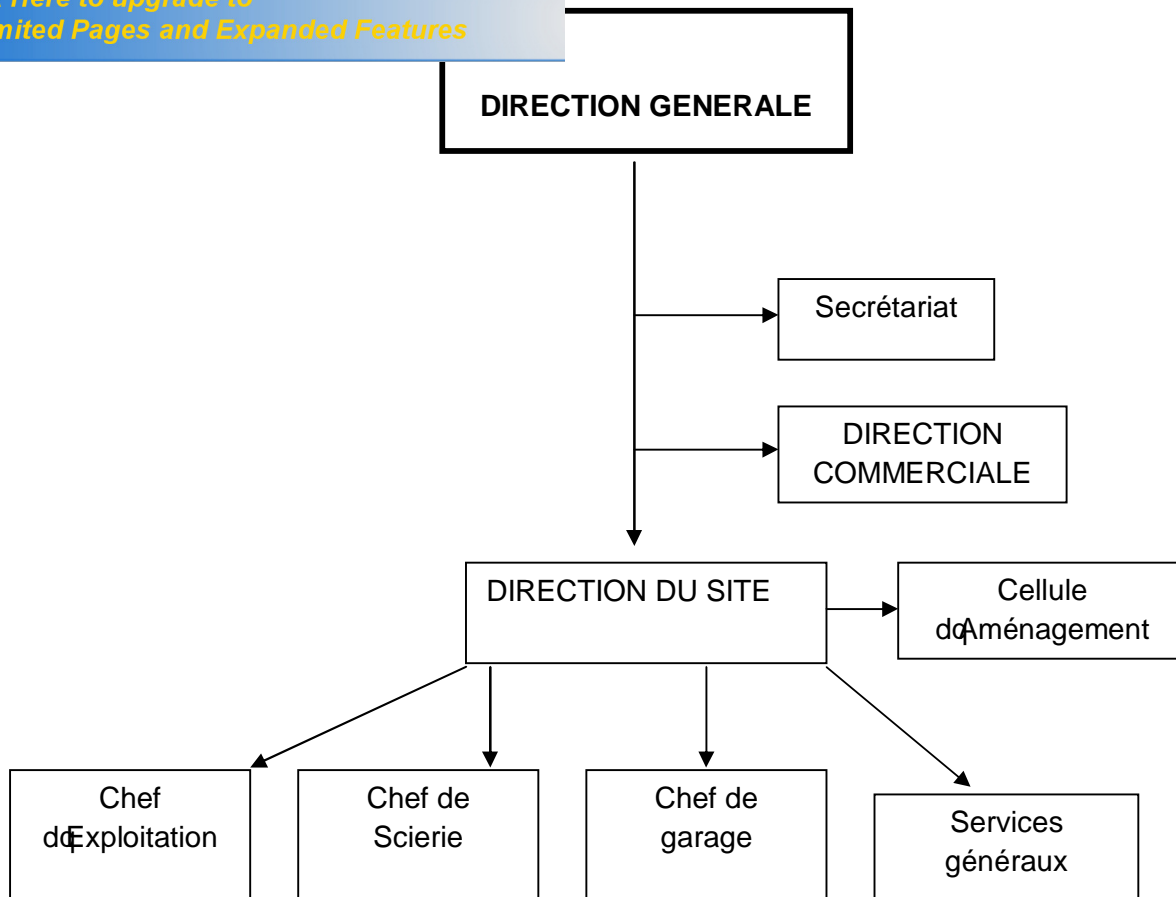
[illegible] Here to upgrade to
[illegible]mited Pages and Expanded Features

DIRECTION GENERALE

Secrétariat

DIRECTION COMMERCIALE

DIRECTION DU SITE

Cellule dqAménagement

Chef dqExploitation

Chef de Scierie

Chef de garage

Services généraux